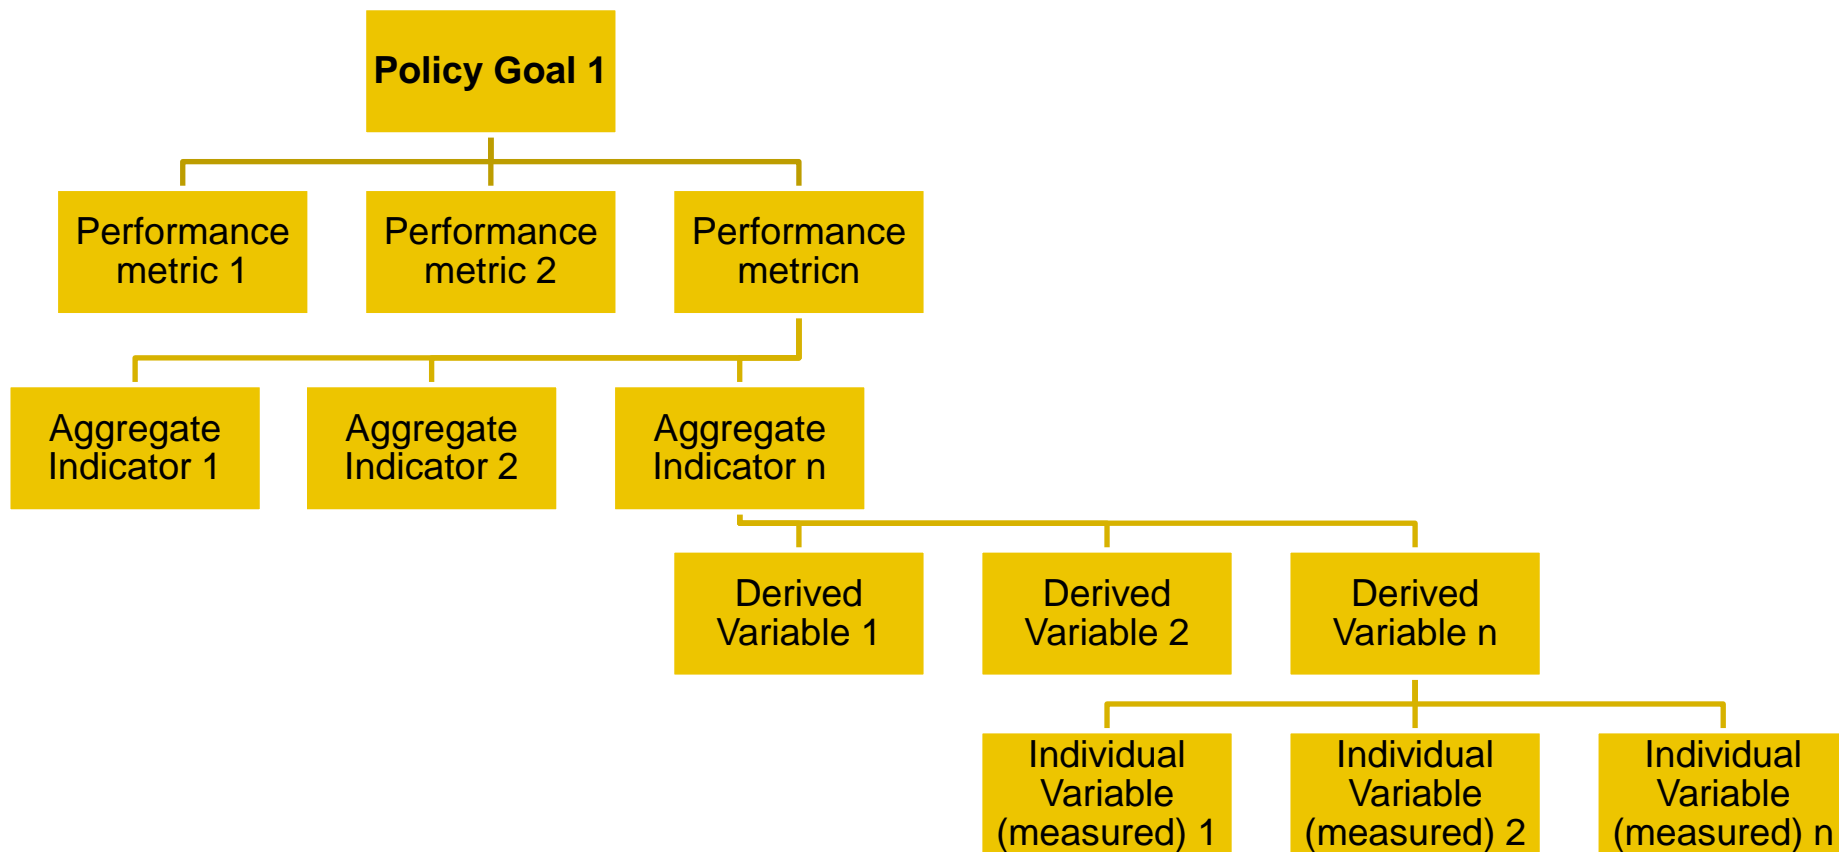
Policy Goal 1

Performance metric 1

Performance metric 2

Performance metricn

Aggregate Indicator 1

Aggregate Indicator 2

Aggregate Indicator n

Derived Variable 1

Derived Variable 2

Derived Variable n

Individual Variable (measured) 1

Individual Variable (measured) 2

Individual Variable (measured) n